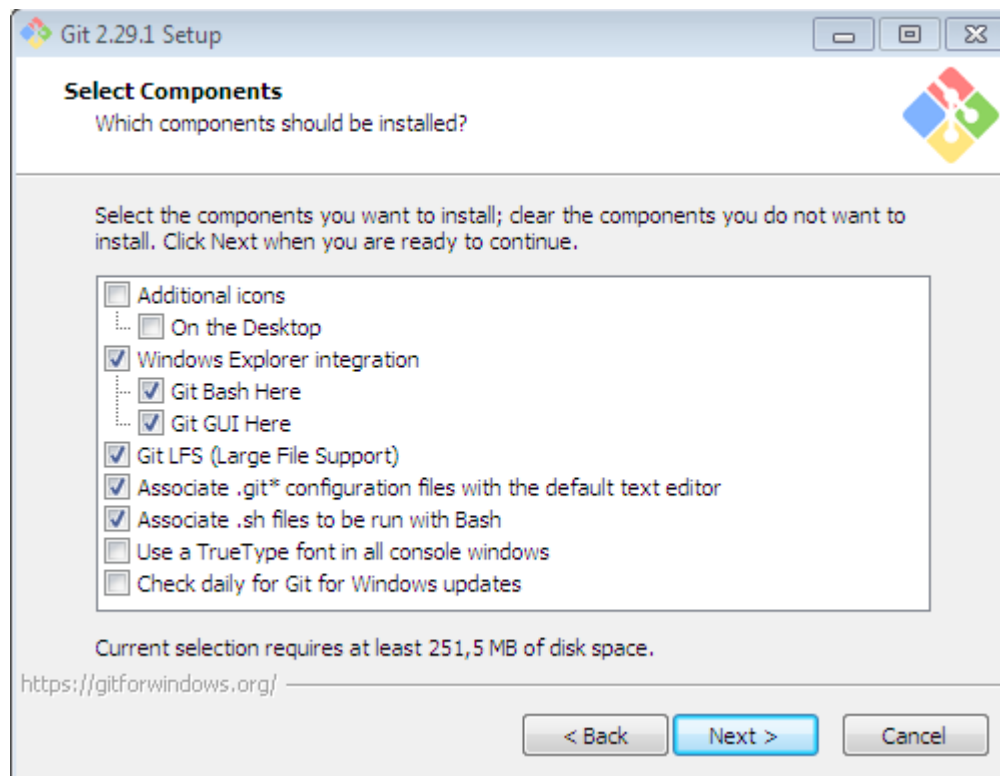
Git 2.29.1 Setup

Select Components
Which components should be installed?

Select the components you want to install; clear the components you do not want to install. Click Next when you are ready to continue.

Additional icons
On the Desktop
Windows Explorer integration
Git Bash Here
Git GUI Here
Git LFS (Large File Support)
Associate .git* configuration files with the default text editor
Associate .sh files to be run with Bash
Use a TrueType font in all console windows
Check daily for Git for Windows updates

Current selection requires at least 251,5 MB of disk space.

https://gitforwindows.org/

< Back
Next >
Cancel